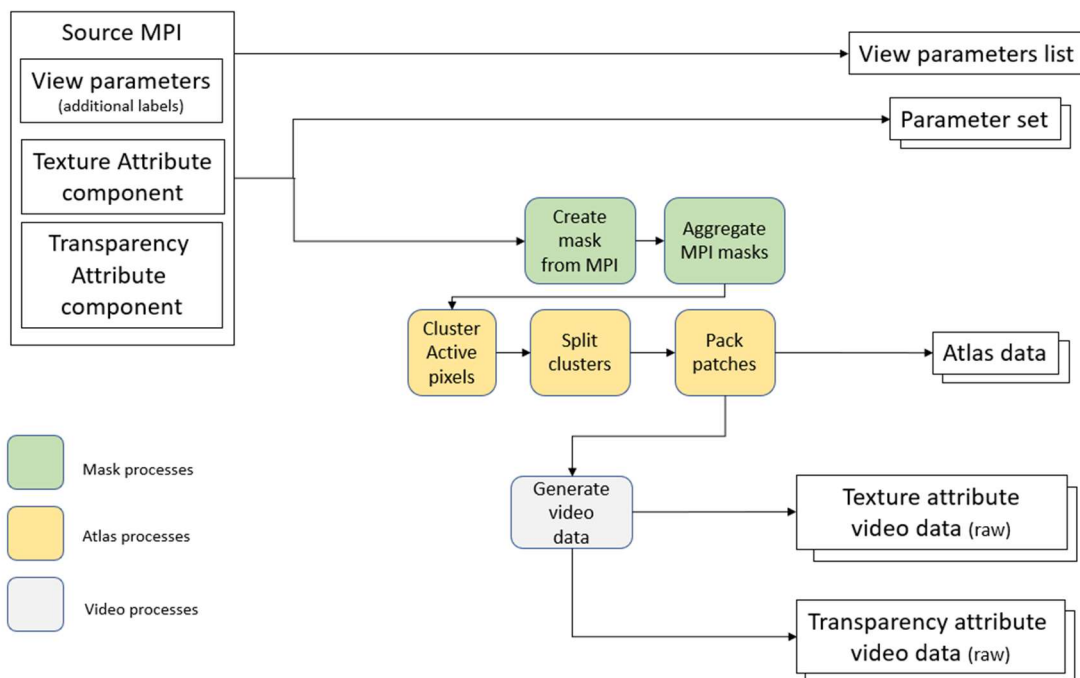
Source MPI

View parameters
(additional labels)

Texture Attribute component

Transparency Attribute component

View parameters list

Parameter set

Create mask from MPI

Aggregate MPI masks

Cluster Active pixels

Split clusters

Pack patches

Atlas data

Mask processes

Atlas processes

Video processes

Generate video data

Texture attribute video data (raw)

Transparency attribute video data (raw)